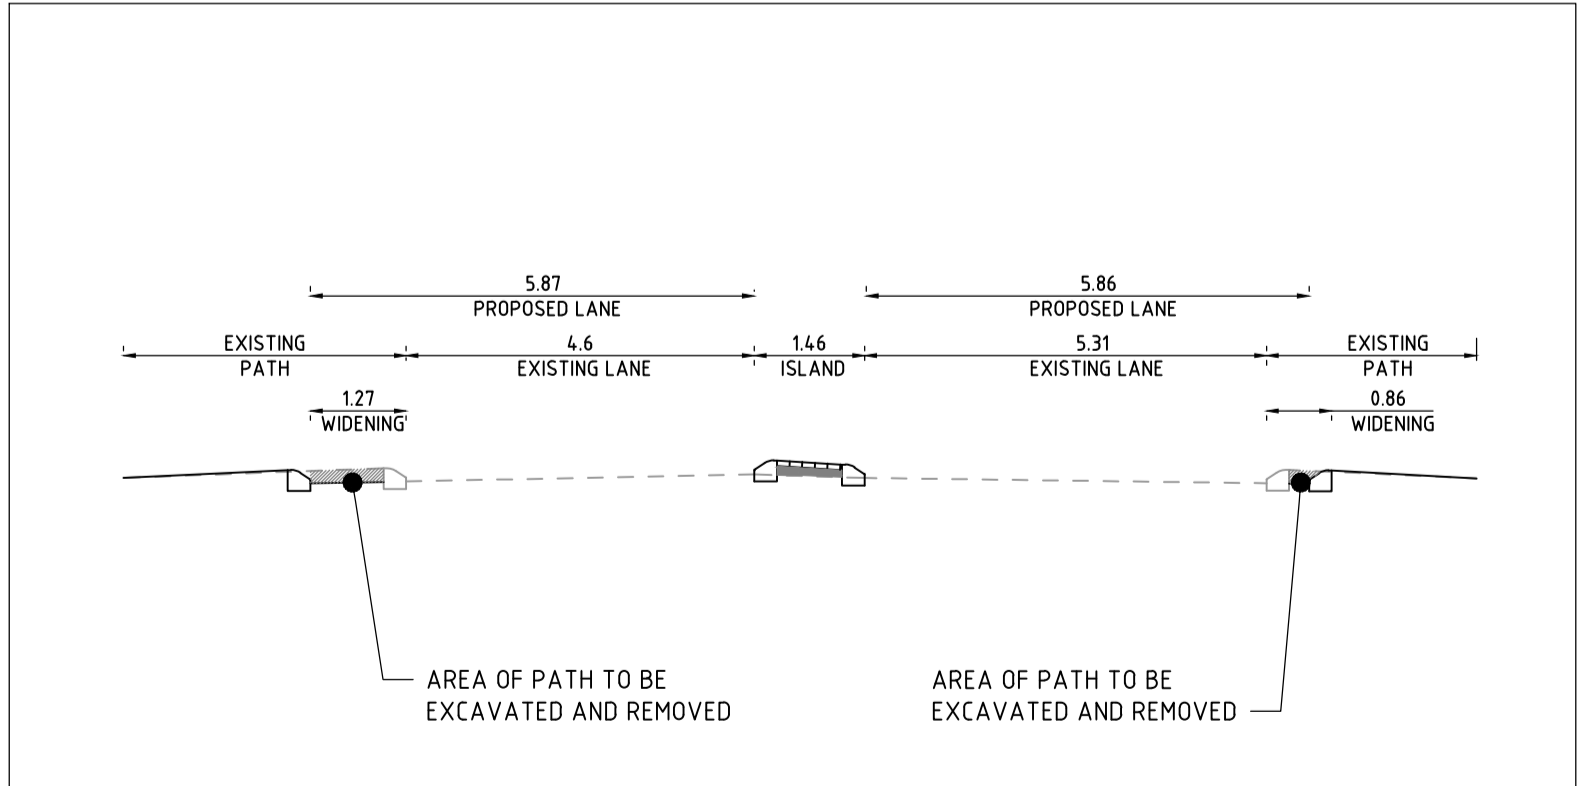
5.87
PROPOSED LANE

5.86
PROPOSED LANE

EXISTING
PATH

4.6
EXISTING LANE

1.46
ISLAND

5.31
EXISTING LANE

EXISTING
PATH

1.27
WIDENING

0.86
WIDENING

AREA OF PATH TO BE
EXCAVATED AND REMOVED

AREA OF PATH TO BE
EXCAVATED AND REMOVED